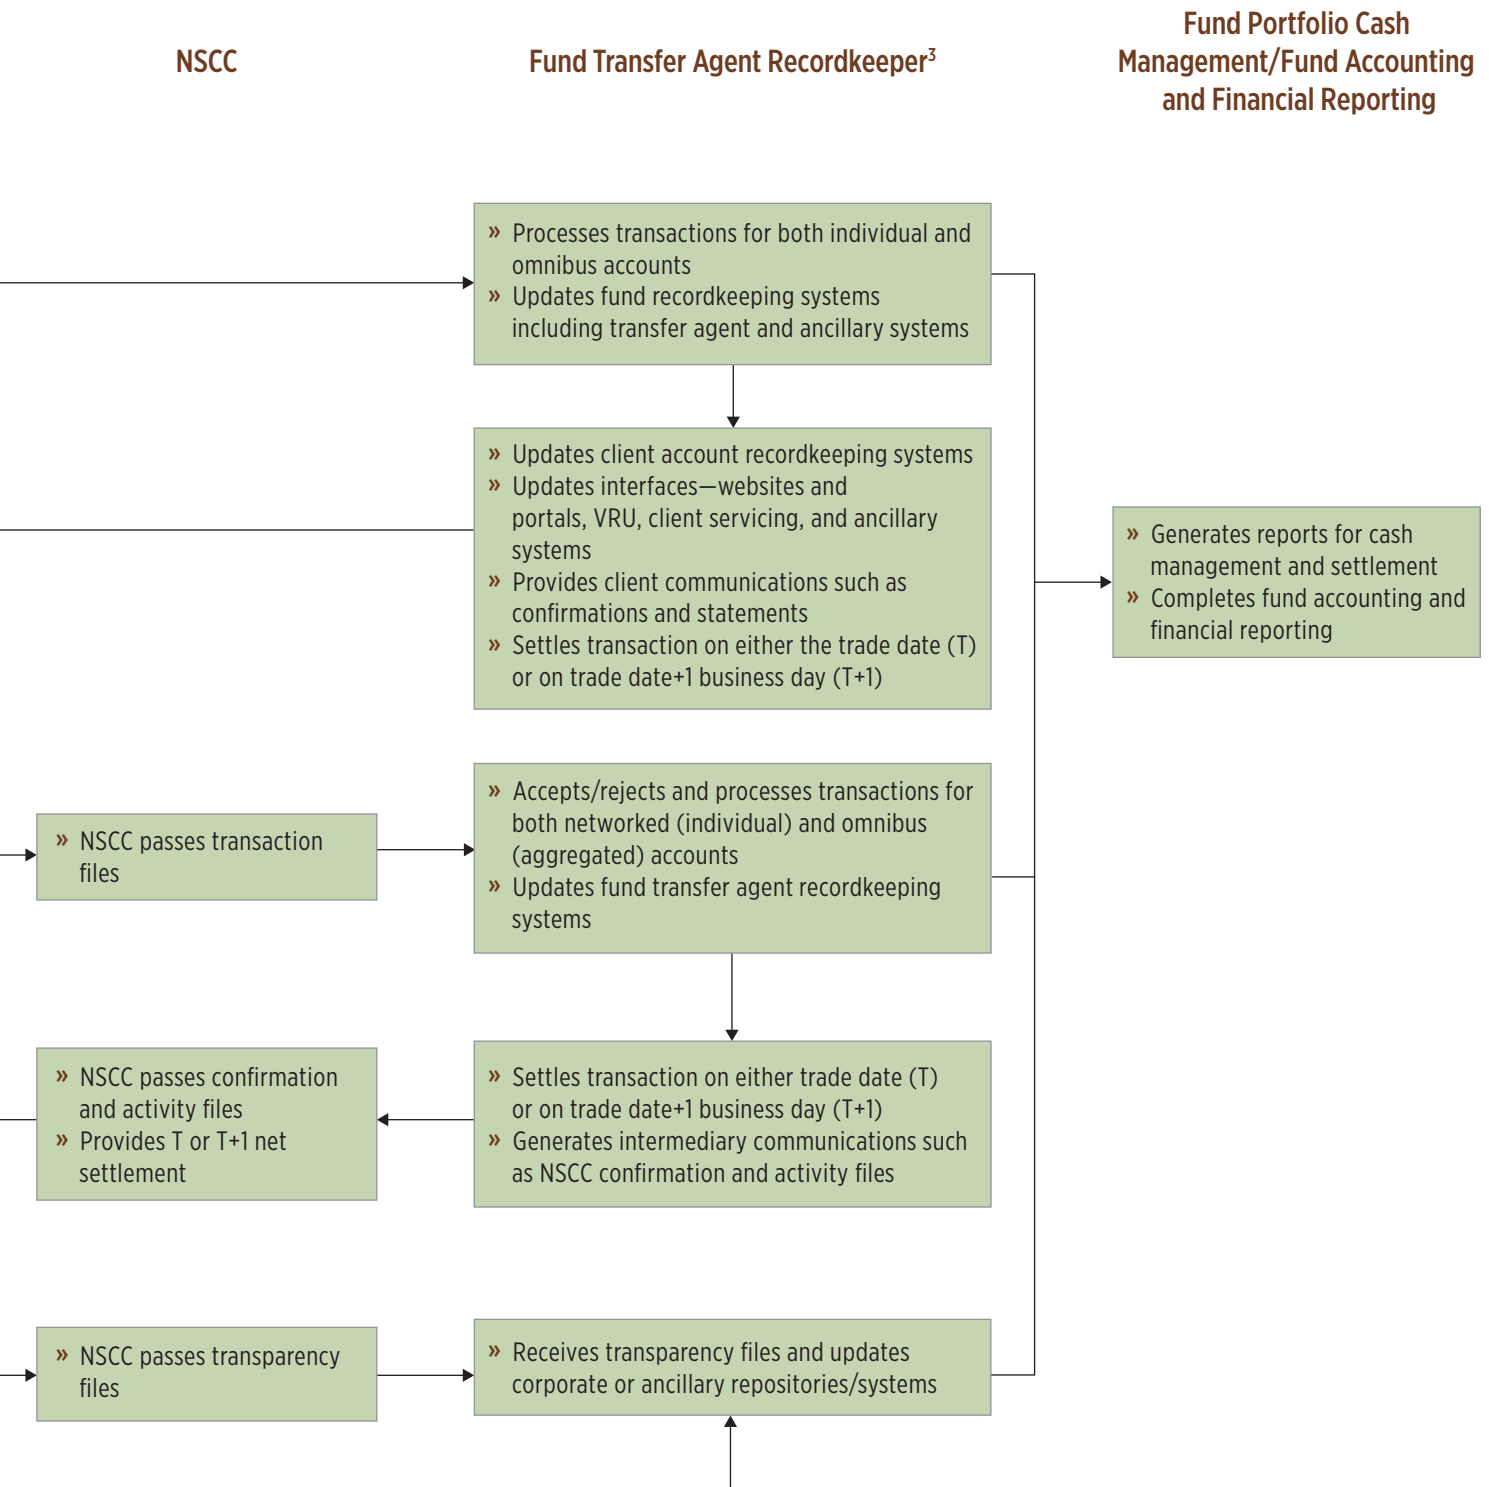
NSCC

Fund Transfer Agent Recordkeeper$^3$

Fund Portfolio Cash Management/Fund Accounting and Financial Reporting

» Processes transactions for both individual and omnibus accounts
» Updates fund recordkeeping systems including transfer agent and ancillary systems

» Updates client account recordkeeping systems
» Updates interfaces—websites and portals, VRU, client servicing, and ancillary systems
» Provides client communications such as confirmations and statements
» Settles transaction on either the trade date (T) or on trade date+1 business day (T+1)

» Generates reports for cash management and settlement
» Completes fund accounting and financial reporting

» NSCC passes transaction files

» Accepts/rejects and processes transactions for both networked (individual) and omnibus (aggregated) accounts
» Updates fund transfer agent recordkeeping systems

» NSCC passes confirmation and activity files
» Provides T or T+1 net settlement

» Settles transaction on either trade date (T) or on trade date+1 business day (T+1)
» Generates intermediary communications such as NSCC confirmation and activity files

» NSCC passes transparency files

» Receives transparency files and updates corporate or ancillary repositories/systems